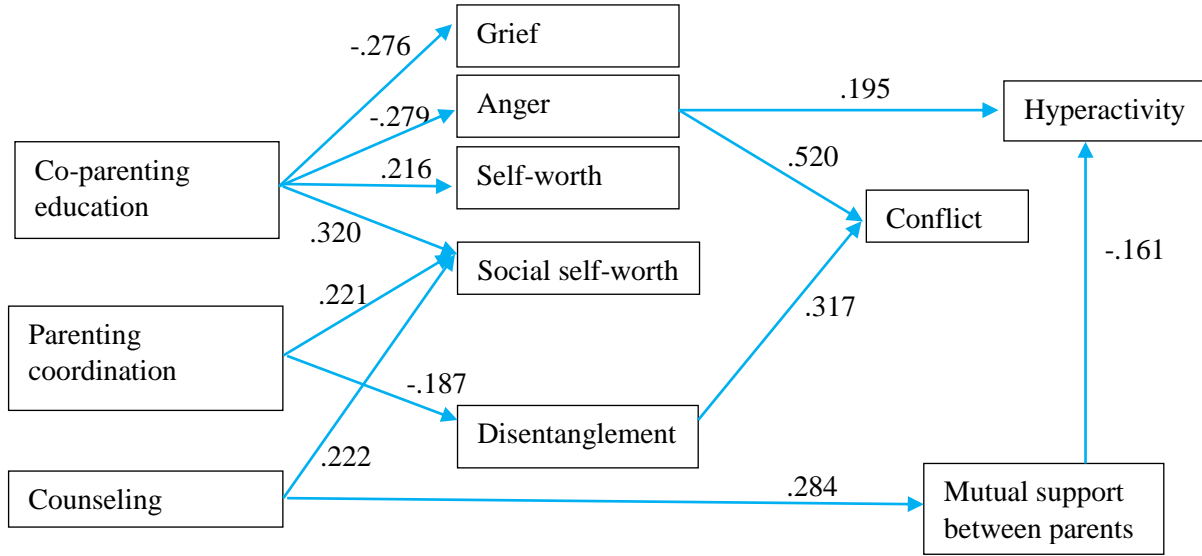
Co-parenting education

Parenting coordination

Counseling

-.276

-.279

.216

.320

.221

-.187

.222

Grief

Anger

Self-worth

Social self-worth

Disentanglement

.195

.520

.317

.284

Hyperactivity

Conflict

-.161

Mutual support between parents